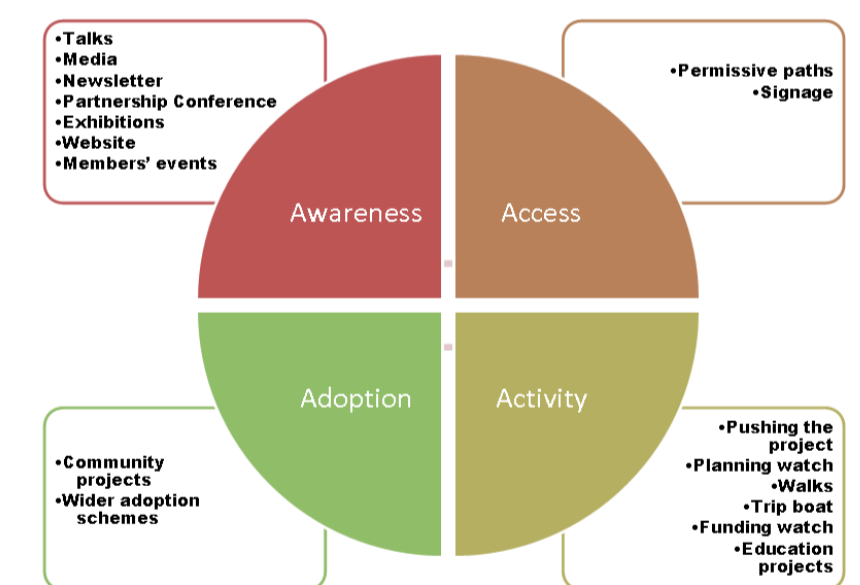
•Talks
•Media
•Newsletter
•Partnership Conference
•Exhibitions
•Website
•Members' events

•Permissive paths
•Signage

Awareness

Access

Adoption

Activity

•Community projects
•Wider adoption schemes

•Pushing the project
•Planning watch
•Walks
•Trip boat
•Funding watch
•Education projects